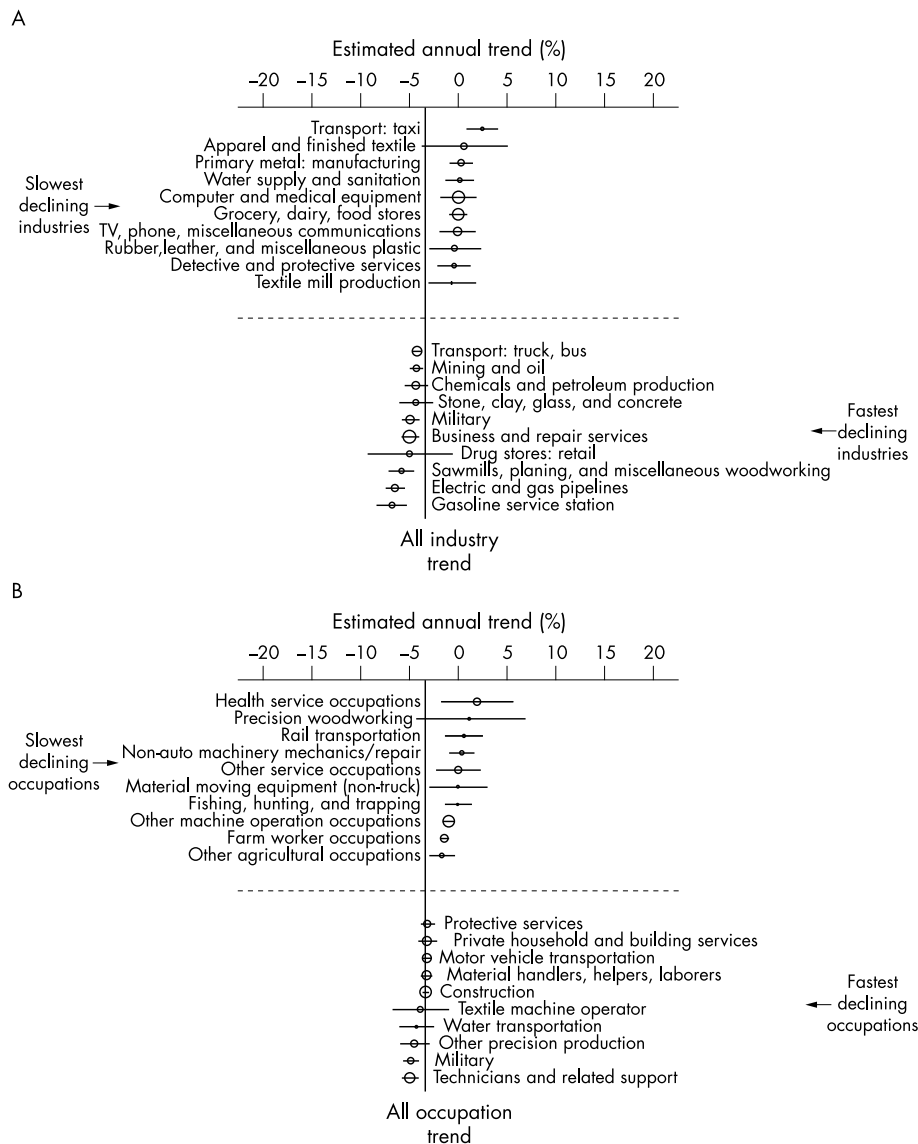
A

Estimated annual trend (%)

−20 −15 −10 −5 0 5 10 15 20

Transport: taxi
Apparel and finished textile
Primary metal: manufacturing
Water supply and sanitation
Computer and medical equipment
Grocery, dairy, food stores
TV, phone, miscellaneous communications
Rubber,leather, and miscellaneous plastic
Detective and protective services
Textile mill production

Slowest declining industries

Transport: truck, bus
Mining and oil
Chemicals and petroleum production
Stone, clay, glass, and concrete
Military
Business and repair services
Drug stores: retail
Sawmills, planing, and miscellaneous woodworking
Electric and gas pipelines
Gasoline service station

Fastest declining industries

All industry trend

B

Estimated annual trend (%)

−20 −15 −10 −5 0 5 10 15 20

Health service occupations
Precision woodworking
Rail transportation
Non-auto machinery mechanics/repair
Other service occupations
Material moving equipment (non-truck)
Fishing, hunting, and trapping
Other machine operation occupations
Farm worker occupations
Other agricultural occupations

Slowest declining occupations

Protective services
Private household and building services
Motor vehicle transportation
Material handlers, helpers, laborers
Construction
Textile machine operator
Water transportation
Other precision production
Military
Technicians and related support

Fastest declining occupations

All occupation trend